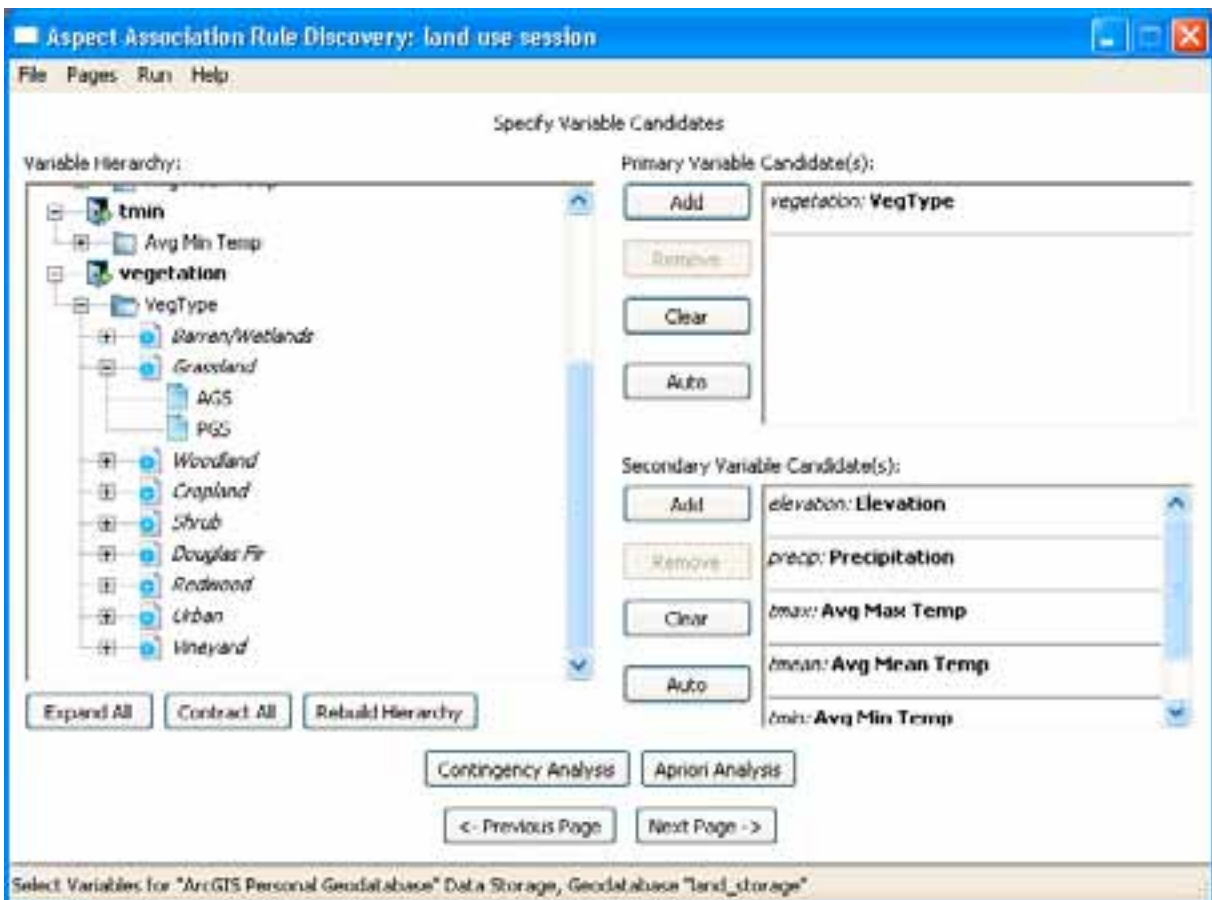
Aspect Association Rule Discovery: land use session

File Pages Run Help

Specify Variable Candidates

Variable Hierarchy:

tmin
Avg Min Temp
vegetation
VegType
Barren/Wetlands
Grassland
AGS
PGS
Woodland
Cropland
Shrub
Douglas Fir
Redwood
Urban
Vineyard

Expand All
Contract All
Rebuild Hierarchy

Primary Variable Candidate(s):

Add
Remove
Clear
Auto

vegetation: VegType

Secondary Variable Candidate(s):

Add
Remove
Clear
Auto

elevation: Elevation
precip: Precipitation
tmax: Avg Max Temp
tmean: Avg Mean Temp
tmin: Avg Min Temp

Contingency Analysis
Apriori Analysis

<- Previous Page
Next Page ->

Select Variables for "ArcGIS Personal Geodatabase" Data Storage, Geodatabase "land_storage"